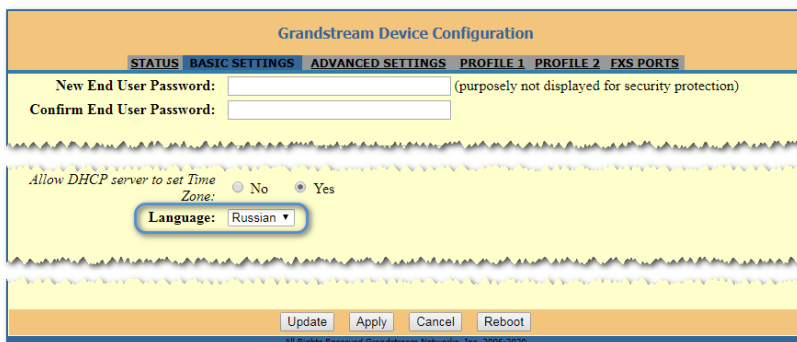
Grandstream Device Configuration

STATUS BASIC SETTINGS ADVANCED SETTINGS PROFILE 1 PROFILE 2 FXS PORTS

New End User Password: (purposely not displayed for security protection)

Confirm End User Password:

Allow DHCP server to set Time Zone: No Yes

Language: Russian

Update Apply Cancel Reboot

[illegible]